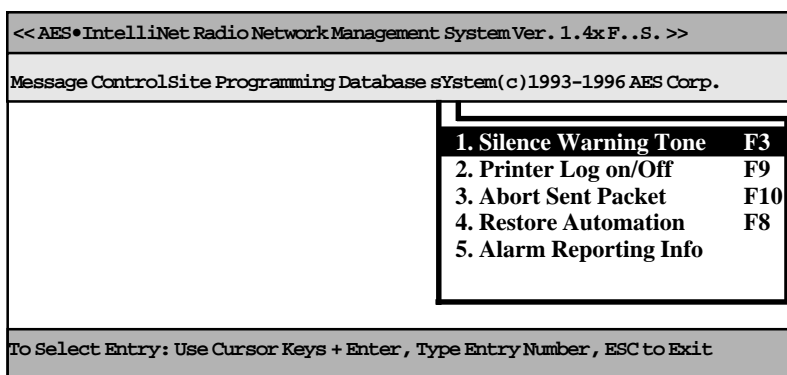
<< AES•IntelliNet Radio Network Management System Ver. 1.4x F..S. >>

Message Control Site Programming Database sYstem (c)1993-1996 AES Corp.

| | |
|---|---|
| 1. Silence Warning Tone | F3 |
| 2. Printer Log on/Off | F9 |
| 3. Abort Sent Packet | F10 |
| 4. Restore Automation | F8 |
| 5. Alarm Reporting Info | |

To Select Entry: Use Cursor Keys + Enter, Type Entry Number, ESC to Exit